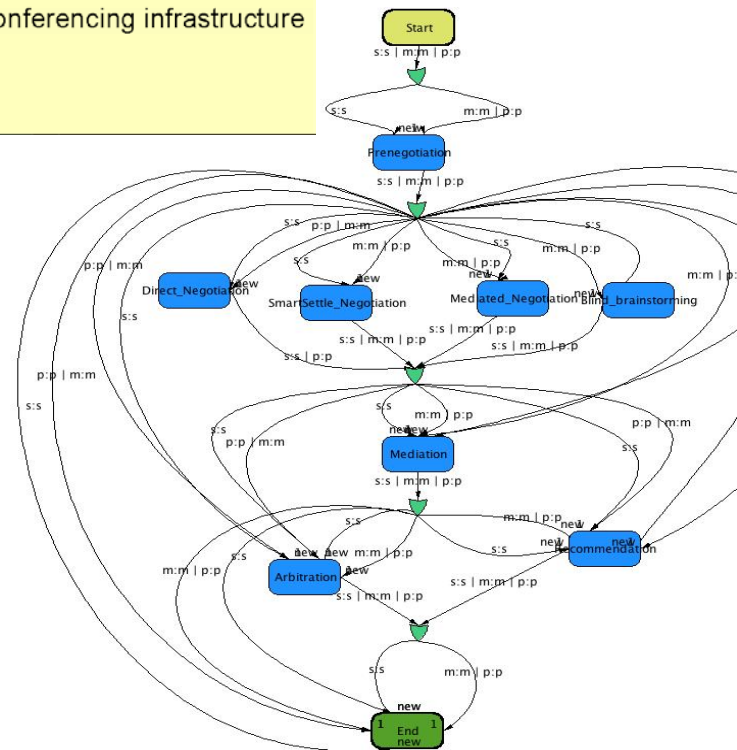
onferencing infrastructure

Start

s:s | m:m | p:p

s:s

m:m | p:p

new

Prenegotiation

s:s | m:m | p:p

s:s

p:p | m:m

m:m | p:p

s:s

m:m | p:p

s:s

s:s

m:m | p:p

p:p | m:m

new

new

new

new

m:m | p:

Direct_Negotiation

SmartSettle_Negotiation

Mediated_Negotiation

Blind_brainstorming

s:s

s:s | m:m | p:p

s:s | m:m | p:p

s:s | m:m | p:p

s:s | p:p

p:p | m:m

s:s

s:s

m:m

p:p

s:s

p:p | m:m

new

new

p:p | m:m

s:s

Mediation

s:s | m:m | p:p

m:m | p:p

new

s:s

new

new

s:s

new

new

m:m | p:p

s:s

Recommendation

m:m | p:p

Arbitration

new

s:s | m:m | p:p

s:s | m:m | p:p

s:s

m:m | p:p

new

1

End

1

new